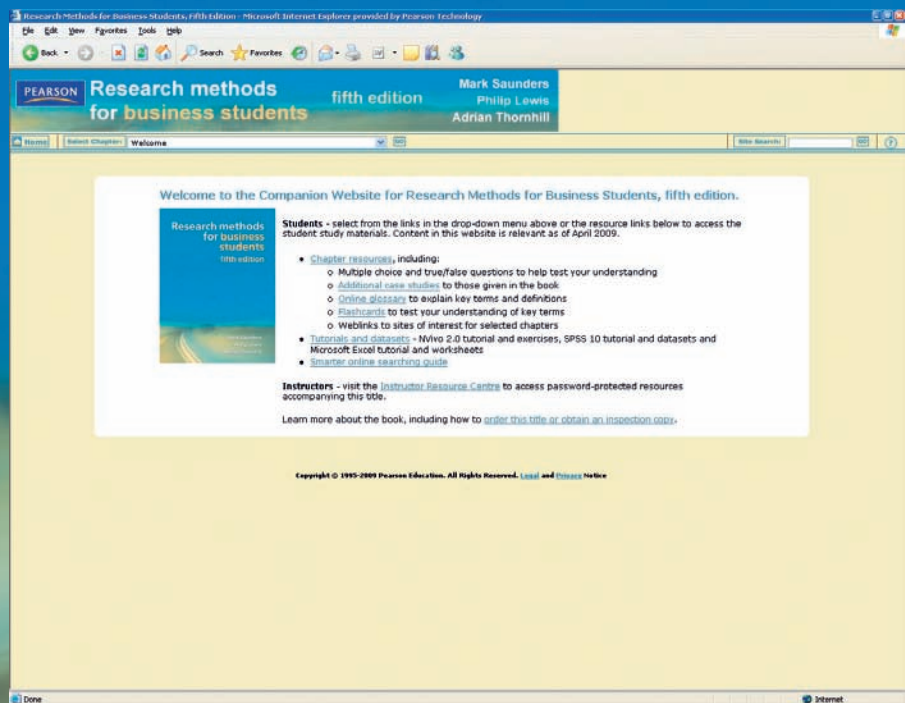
Research Methods for Business Students, Fifth Edition - Microsoft Internet Explorer provided by Pearson Technology

File Edit View Favorites Tools Help

Back Search Favorites

PEARSON Research methods for business students fifth edition Mark Saunders Philip Lewis Adrian Thornhill

Home Select Chapter: Welcome Site Search:

Welcome to the Companion Website for Research Methods for Business Students, fifth edition.

Research methods for business students fifth edition

Students - select from the links in the drop-down menu above or the resource links below to access the student study materials. Content in this website is relevant as of April 2009.

- Chapter resources, including:
  - Multiple choice and true/false questions to help test your understanding
  - Additional case studies to those given in the book
  - Online glossary to explain key terms and definitions
  - Flashcards to test your understanding of key terms
  - Weblinks to sites of interest for selected chapters
- Tutorials and datasets - NVivo 2.0 tutorial and exercises, SPSS 10 tutorial and datasets and Microsoft Excel tutorial and worksheets
- Smarter online searching guide

Instructors - visit the Instructor Resource Centre to access password-protected resources accompanying this title.

Learn more about the book, including how to order this title or obtain an inspection copy.

Copyright © 1995-2009 Pearson Education. All Rights Reserved. Legal and Privacy Notice

Done Internet